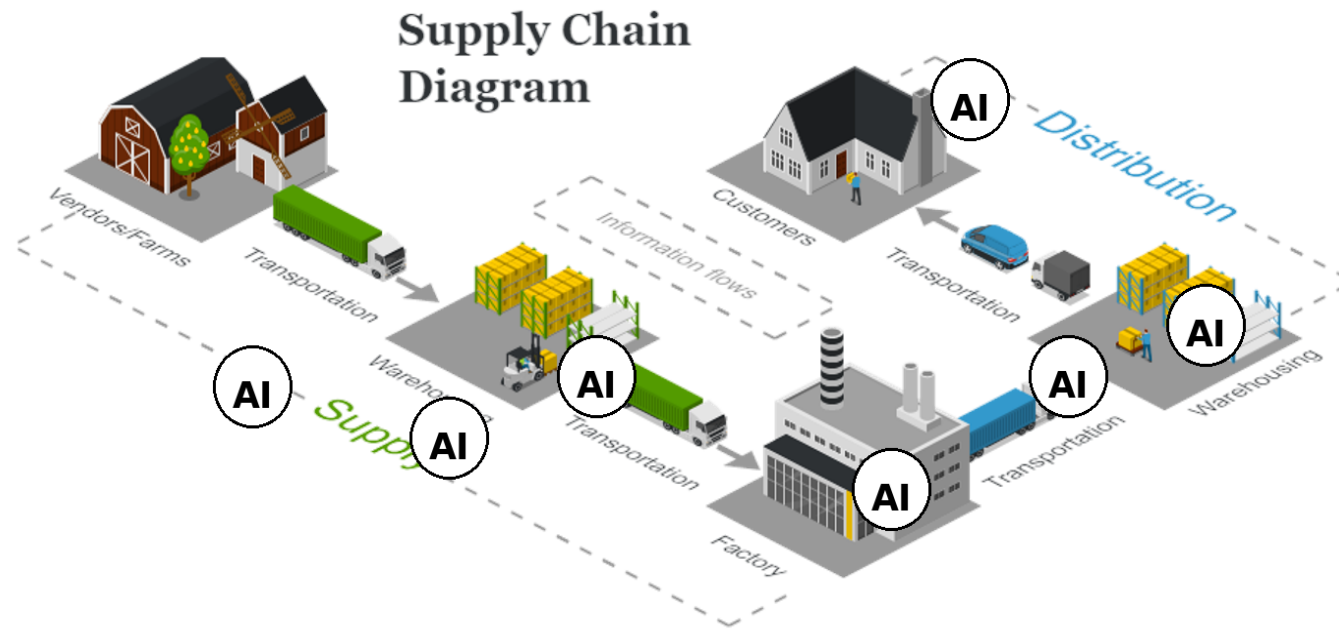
Supply Chain Diagram

AI

Distribution

Customers

Vendors/Farms

Transportation

Information flows

Transportation

Warehou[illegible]

AI

AI

AI

AI

Supp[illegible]

Transportation

AI

Transportation

AI

Warehousing

Factory